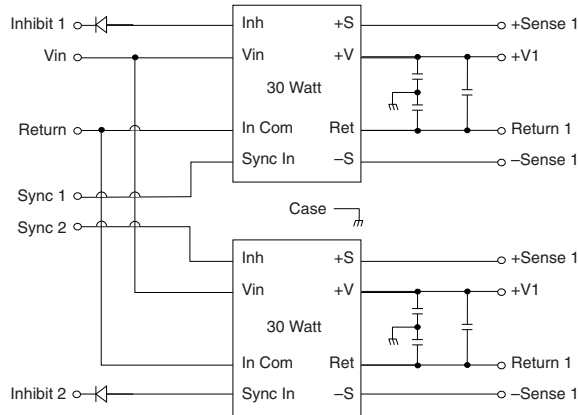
Inhibit 1
Vin
Return
Sync 1
Sync 2
Inhibit 2

Inh
Vin
30 Watt
In Com
Sync In
+S
+V
Ret
–S

+Sense 1
+V1
Return 1
–Sense 1

Case

Inh
Vin
30 Watt
In Com
Sync In
+S
+V
Ret
–S

+Sense 1
+V1
Return 1
–Sense 1